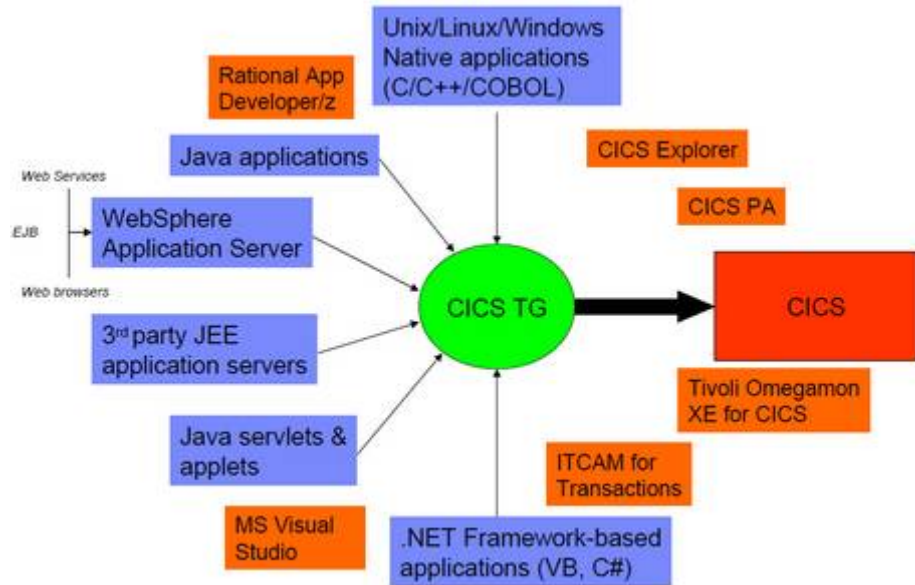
Unix/Linux/Windows Native applications (C/C++/COBOL)

Rational App Developer/z

Java applications

CICS Explorer

CICS PA

Web Services

EJB

Web browsers

WebSphere Application Server

CICS TG

CICS

3rd party JEE application servers

Tivoli Omegamon XE for CICS

Java servlets & applets

ITCAM for Transactions

MS Visual Studio

.NET Framework-based applications (VB, C#)